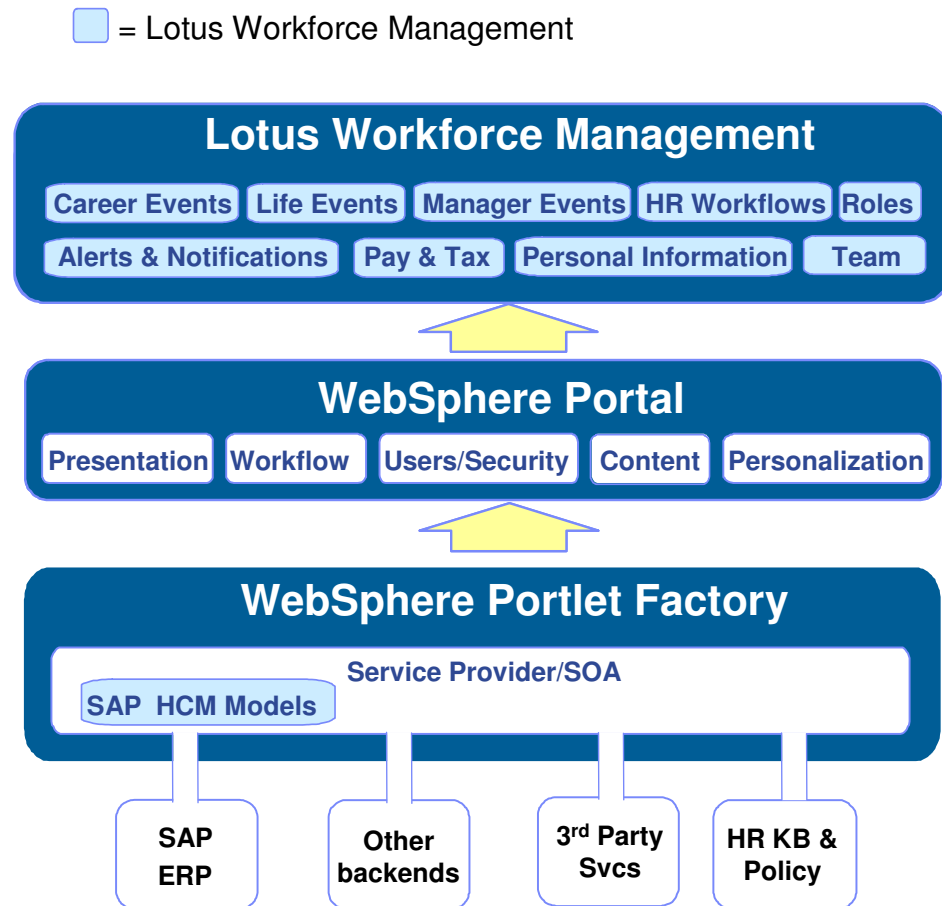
= Lotus Workforce Management

Lotus Workforce Management

Career Events
Life Events
Manager Events
HR Workflows
Roles
Alerts & Notifications
Pay & Tax
Personal Information
Team

WebSphere Portal

Presentation
Workflow
Users/Security
Content
Personalization

WebSphere Portlet Factory

Service Provider/SOA

SAP HCM Models

SAP ERP

Other backends

3$^{rd}$ Party Svcs

HR KB & Policy